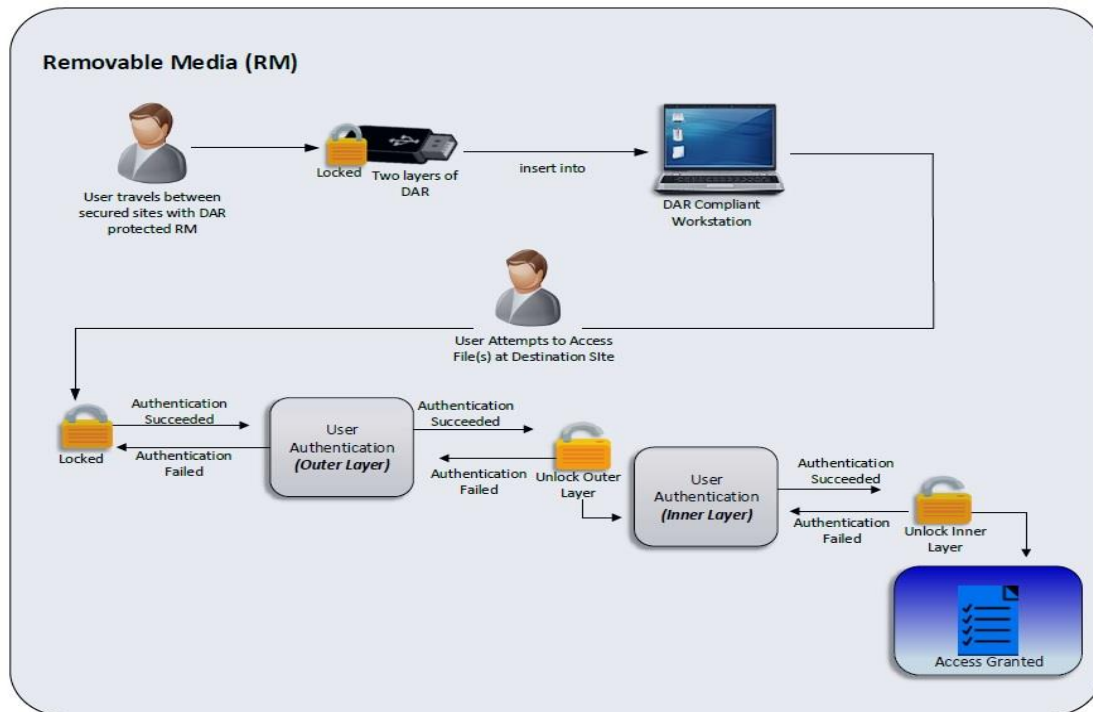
Removable Media (RM)

User travels between secured sites with DAR protected RM

Locked

Two layers of DAR

insert into

DAR Compliant Workstation

User Attempts to Access File(s) at Destination Site

Locked

Authentication Succeeded

Authentication Failed

User Authentication (Outer Layer)

Authentication Succeeded

Authentication Failed

Unlock Outer Layer

User Authentication (Inner Layer)

Authentication Succeeded

Authentication Failed

Unlock Inner Layer

Access Granted